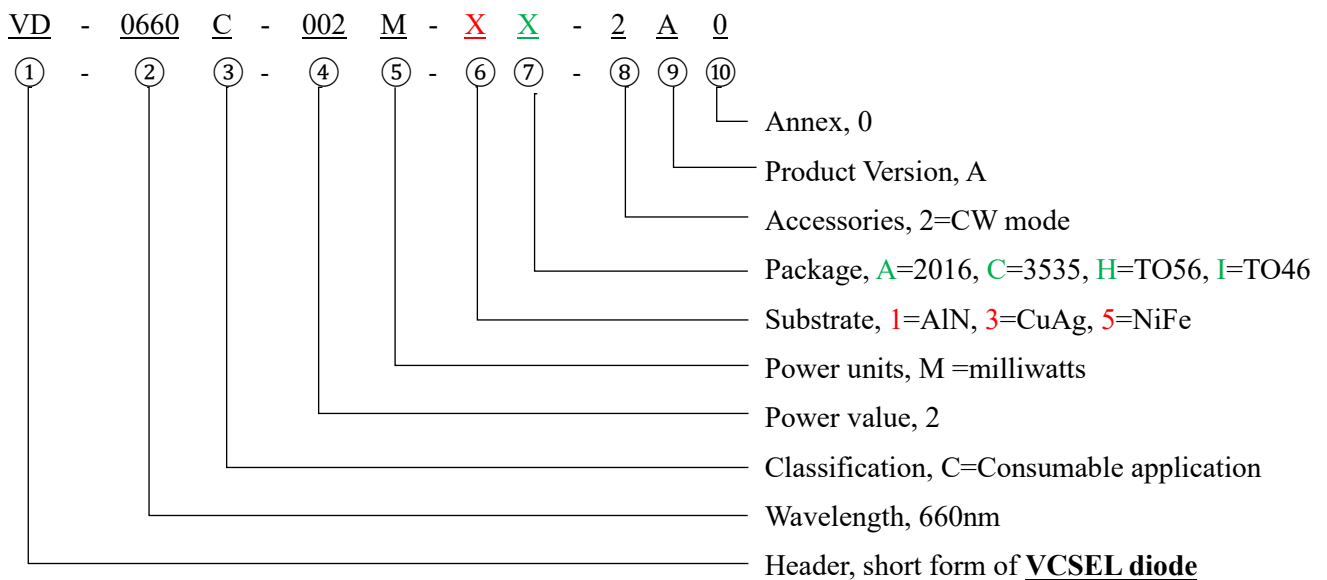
VD - 0660 C - 002 M - X X - 2 A 0

① - ② ③ - ④ ⑤ - ⑥ ⑦ - ⑧ ⑨ ⑩

Annex, 0

Product Version, A

Accessories, 2=CW mode

Package, A=2016, C=3535, H=TO56, I=TO46

Substrate, 1=AlN, 3=CuAg, 5=NiFe

Power units, M =milliwatts

Power value, 2

Classification, C=Consumable application

Wavelength, 660nm

Header, short form of **VCSEL diode**